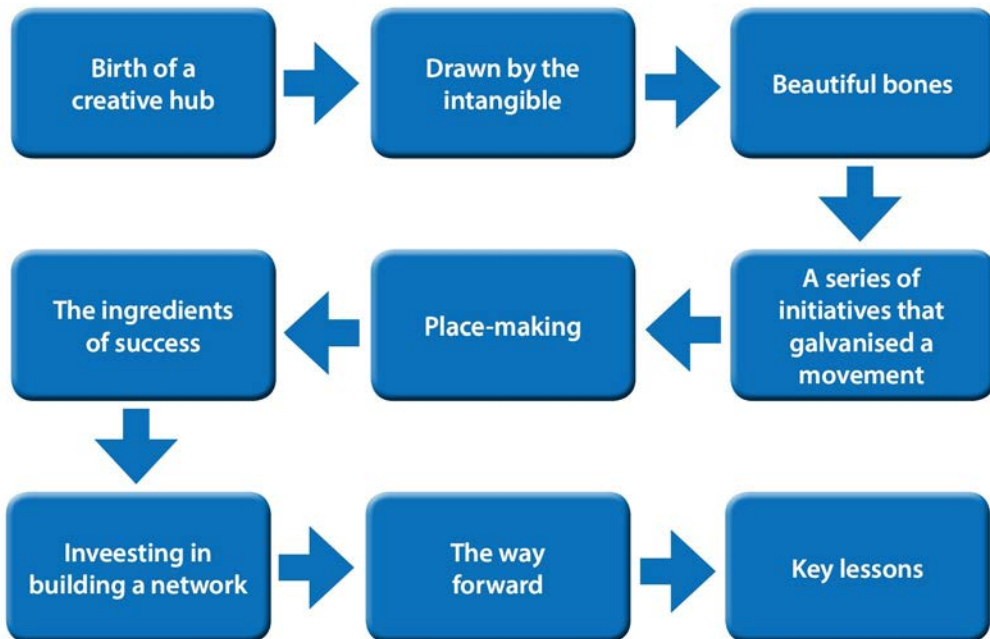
Birth of a creative hub

Drawn by the intangible

Beautiful bones

A series of initiatives that galvanised a movement

Place-making

The ingredients of success

Inveesting in building a network

The way forward

Key lessons